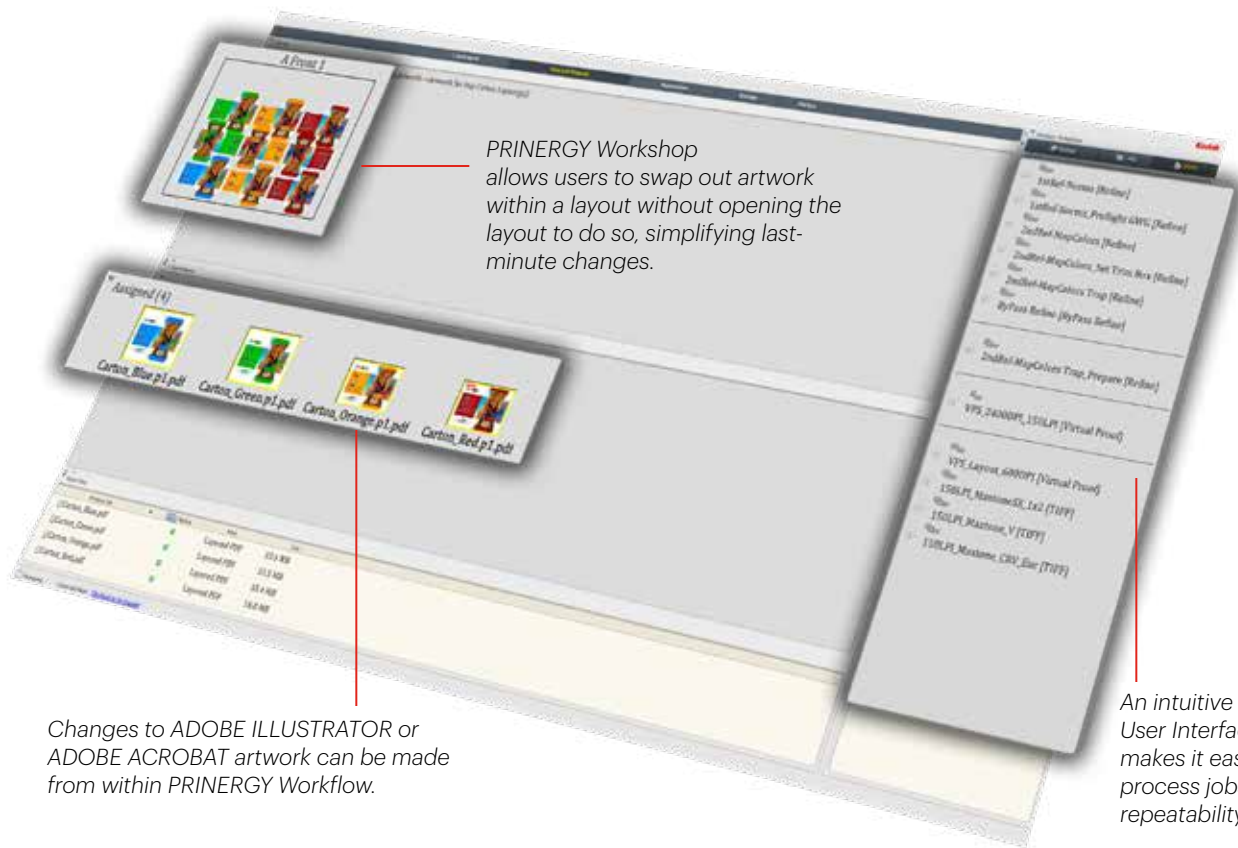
A Front 1

PRINERGY Workshop allows users to swap out artwork within a layout without opening the layout to do so, simplifying last-minute changes.

Assigned (4)

Carton_Blue p1.pdf

Carton_Green p1.pdf

Carton_Orange p1.pdf

Carton_Red p1.pdf

1stRef-Normz [Refine]

1stRef-Normz_Preflight GWG [Refine]

2ndRef-MapColors [Refine]

2ndRef-MapColors_Set Trim Box [Refine]

2ndRef-MapColors Trap [Refine]

ByPass Refine [ByPass Refine]

2ndRef-MapColors Trap, Prepare [Refine]

VPS_2400DPI_150LPI [Virtual Proof]

VPS_Layout_600DPI [Virtual Proof]

150LPI_MaxtoneSX_1x2 [TIFF]

150LPI_Maxtone_V [TIFF]

150LPI_Maxtone_CRV_Ele [TIFF]

Layout PDF

Layout PDF

Layout PDF

Layout PDF

Kodak

Changes to ADOBE ILLUSTRATOR or ADOBE ACROBAT artwork can be made from within PRINERGY Workflow.

An intuitive User Interfa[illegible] makes it eas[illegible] process job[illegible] repeatability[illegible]